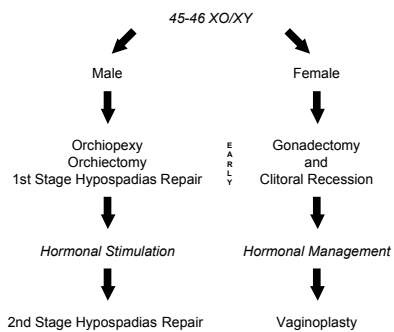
45-46 XO/XY

Male

Female

Orchiopexy
Orchiectomy
1st Stage Hypospadias Repair

E
A
R
L
Y

Gonadectomy
and
Clitoral Recession

Hormonal Stimulation

Hormonal Management

2nd Stage Hypospadias Repair

Vaginoplasty